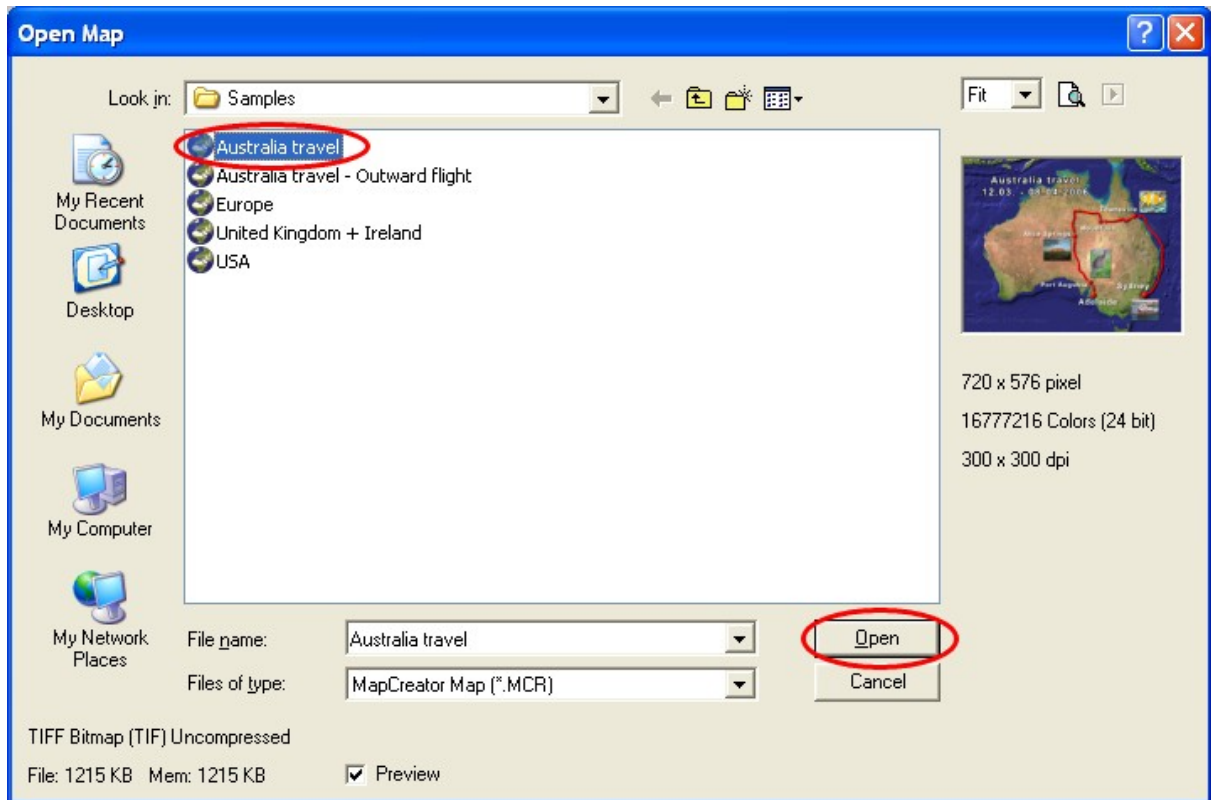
Open Map

Look in: Samples

Fit

My Recent Documents

Desktop

My Documents

My Computer

My Network Places

Australia travel
Australia travel - Outward flight
Europe
United Kingdom + Ireland
USA

Australia travel
12.03. - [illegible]

720 x 576 pixel

16777216 Colors (24 bit)

300 x 300 dpi

File name: Australia travel

Files of type: MapCreator Map (*.MCR)

Open

Cancel

TIFF Bitmap (TIF) Uncompressed

File: 1215 KB Mem: 1215 KB

Preview